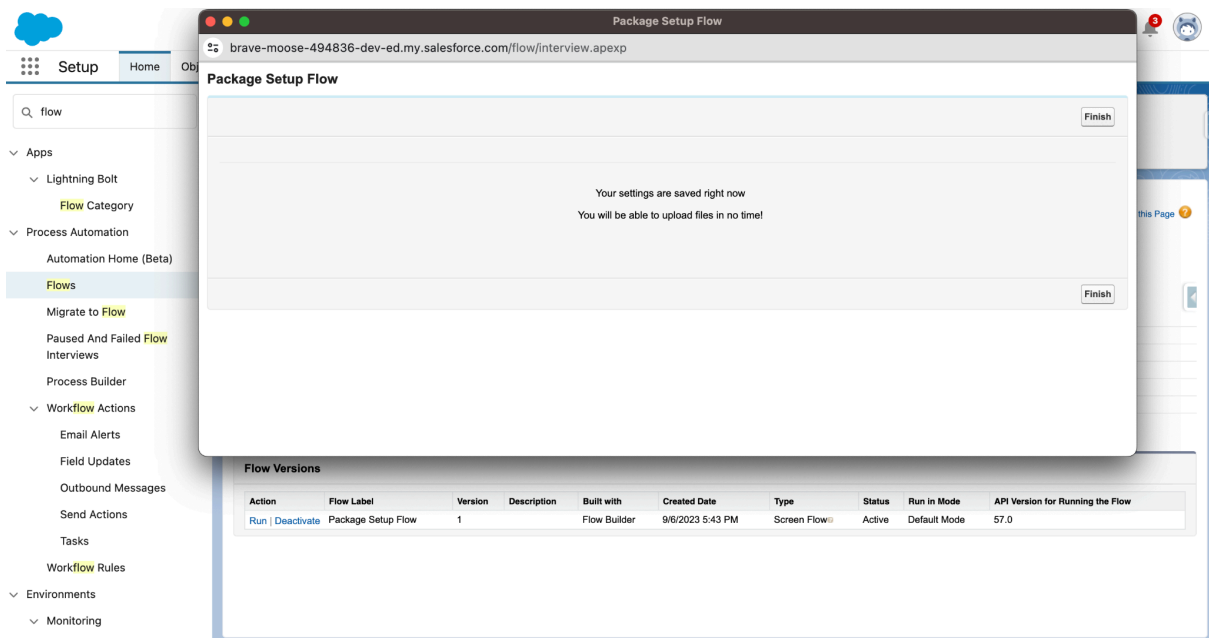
Setup Home Obj

flow

Apps

Lightning Bolt

Flow Category

Process Automation

Automation Home (Beta)

Flows

Migrate to Flow

Paused And Failed Flow Interviews

Process Builder

Workflow Actions

Email Alerts

Field Updates

Outbound Messages

Send Actions

Tasks

Workflow Rules

Environments

Monitoring

Package Setup Flow

brave-moose-494836-dev-ed.my.salesforce.com/flow/interview.apexp

Package Setup Flow

Finish

Your settings are saved right now

You will be able to upload files in no time!

Finish

3

this Page

Flow Versions

| Action | Flow Label | Version | Description | Built with | Created Date | Type | Status | Run in Mode | API Version for Running the Flow |
|---|---|---|---|---|---|---|---|---|---|
| Run \| Deactivate | Package Setup Flow | 1 | | Flow Builder | 9/6/2023 5:43 PM | Screen Flow | Active | Default Mode | 57.0 |